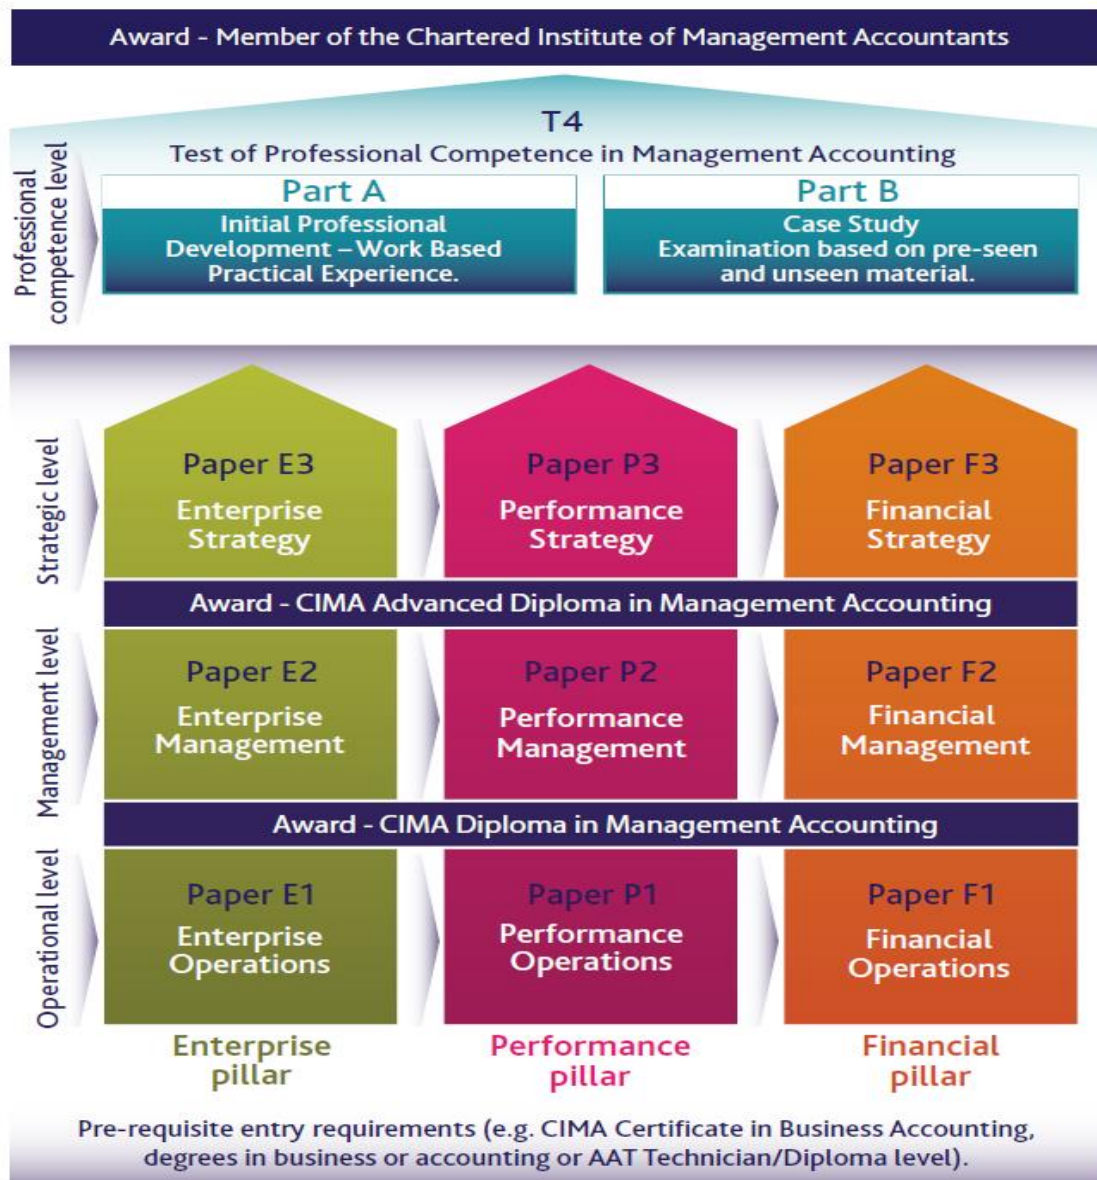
Award - Member of the Chartered Institute of Management Accountants

T4
Test of Professional Competence in Management Accounting

Professional competence level

Part A
Initial Professional Development – Work Based Practical Experience.

Part B
Case Study Examination based on pre-seen and unseen material.

Strategic level

Paper E3
Enterprise Strategy

Paper P3
Performance Strategy

Paper F3
Financial Strategy

Award - CIMA Advanced Diploma in Management Accounting

Management level

Paper E2
Enterprise Management

Paper P2
Performance Management

Paper F2
Financial Management

Award - CIMA Diploma in Management Accounting

Operational level

Paper E1
Enterprise Operations

Paper P1
Performance Operations

Paper F1
Financial Operations

Enterprise pillar

Performance pillar

Financial pillar

Pre-requisite entry requirements (e.g. CIMA Certificate in Business Accounting, degrees in business or accounting or AAT Technician/Diploma level).